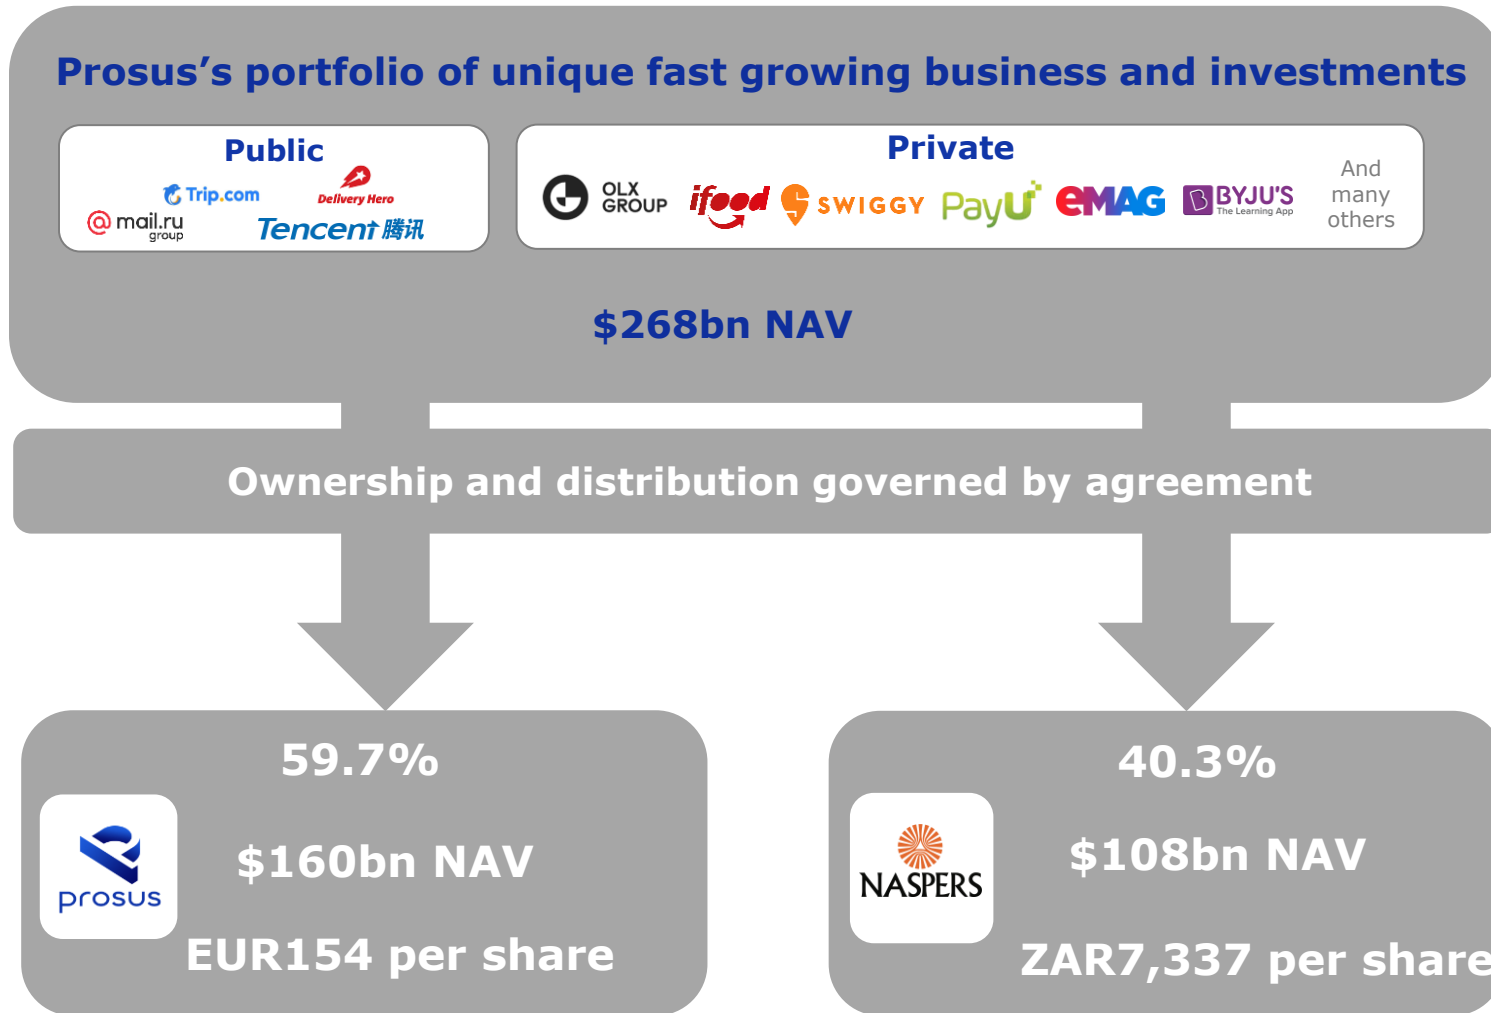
Prosus's portfolio of unique fast growing business and investments

Public

Trip.com

Delivery Hero

mail.ru group

Tencent 腾讯

Private

OLX GROUP

ifood

SWIGGY

PayU

eMAG

BYJU'S The Learning App

And many others

$268bn NAV

Ownership and distribution governed by agreement

59.7%

prosus

$160bn NAV

EUR154 per share

40.3%

NASPERS

$108bn NAV

ZAR7,337 per share